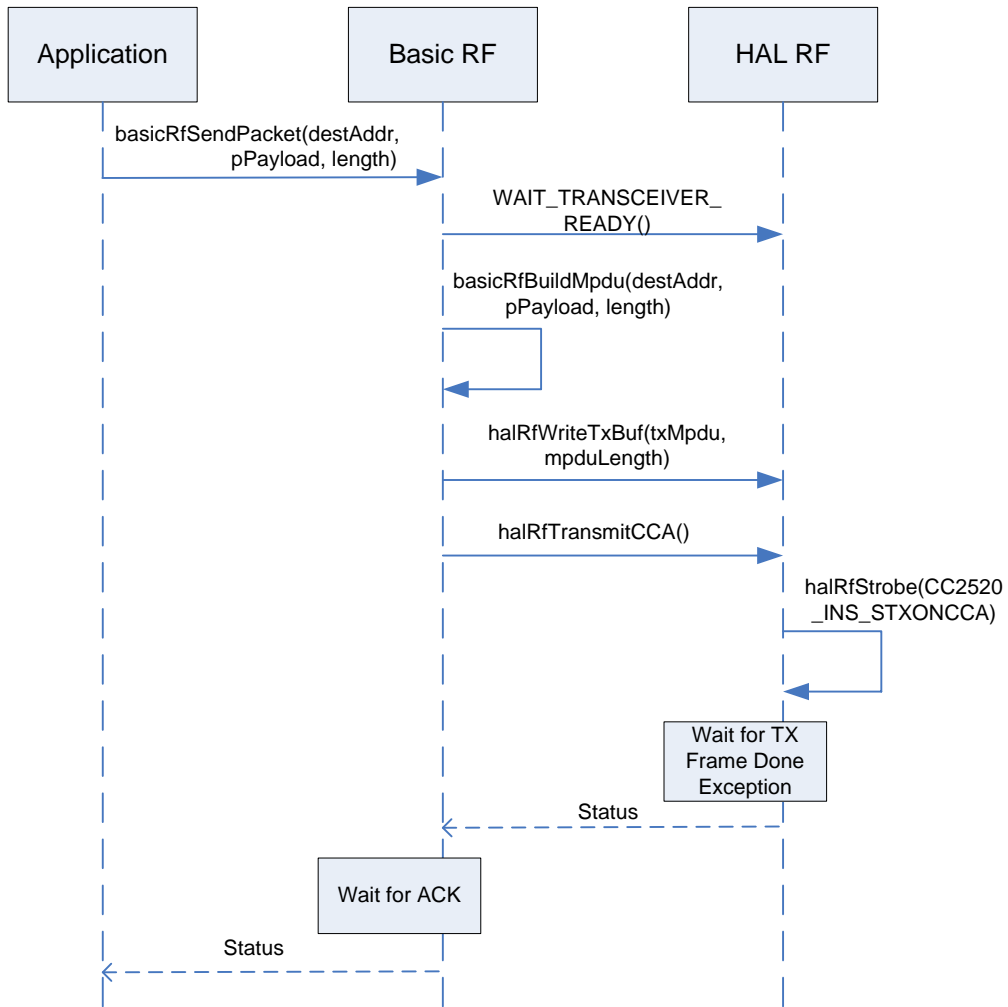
Application

Basic RF

HAL RF

basicRfSendPacket(destAddr, pPayload, length)

WAIT_TRANSCEIVER_READY()

basicRfBuildMpdu(destAddr, pPayload, length)

halRfWriteTxBuf(txMpdu, mpduLength)

halRfTransmitCCA()

halRfStrobe(CC2520_INS_STXONCCA)

Wait for TX Frame Done Exception

Status

Wait for ACK

Status